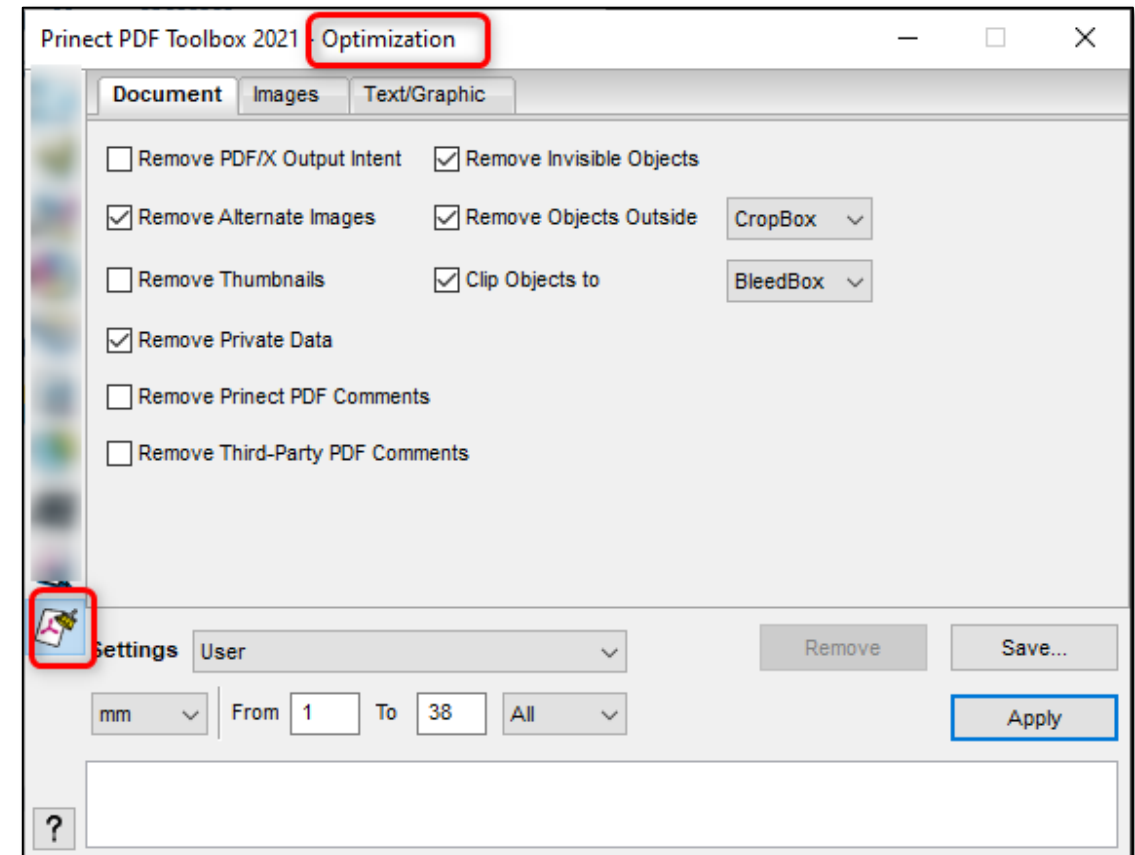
Prinect PDF Toolbox 2021 - Optimization

Document | Images | Text/Graphic

Remove PDF/X Output Intent
Remove Invisible Objects
Remove Alternate Images
Remove Objects Outside
CropBox
Remove Thumbnails
Clip Objects to
BleedBox
Remove Private Data
Remove Prinect PDF Comments
Remove Third-Party PDF Comments

Settings User
Remove
Save...
mm
From 1
To 38
All
Apply
?